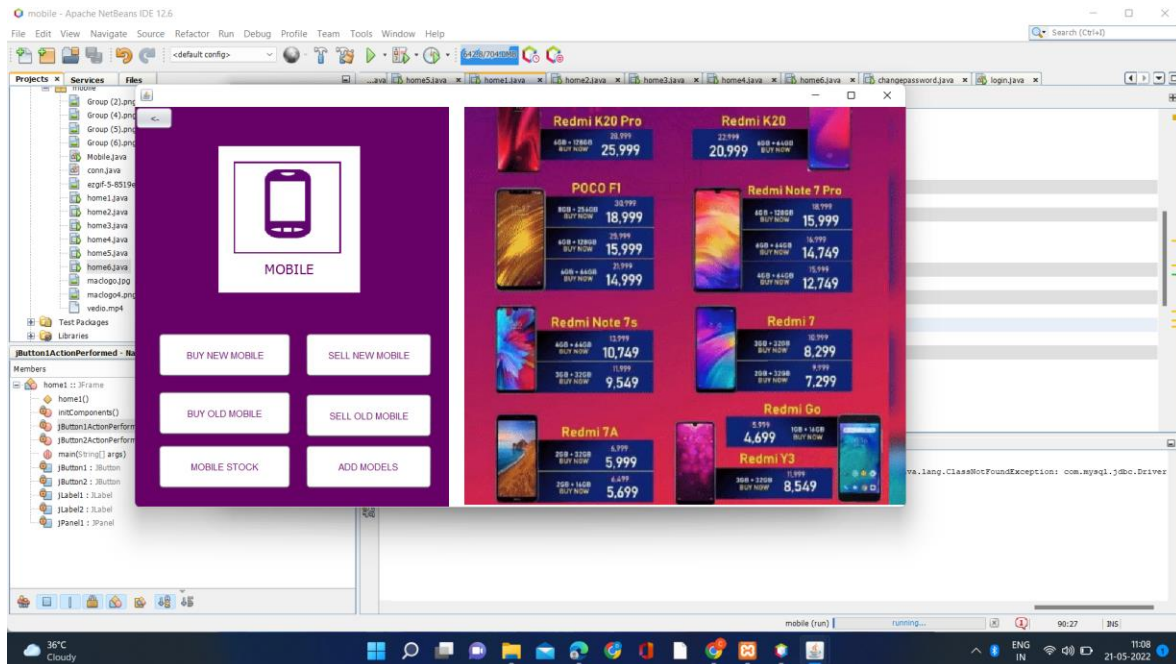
mobile - Apache NetBeans IDE 12.6

File Edit View Navigate Source Refactor Run Debug Profile Team Tools Window Help

<default config>

Search (Ctrl+I)

Projects × Services Files

...ava home5.java × home1.java × home2.java × home3.java × home4.java × home6.java × changepassword.java × login.java ×

mobile
Group (2).png
Group (4).png
Group (5).png
Group (6).png
Mobile.java
conn.java
ezgif-5-8519e
home1.java
home2.java
home3.java
home4.java
home5.java
home6.java
maclogo.jpg
maclogo4.png
vedio.mp4
Test Packages
Libraries

jButton1ActionPerformed - Na

Members

home1 :: JFrame
home1()
initComponents()
jButton1ActionPerform
jButton2ActionPerform
main(String[] args)
jButton1 : JButton
jButton2 : JButton
jLabel1 : JLabel
jLabel2 : JLabel
jPanel1 : JPanel

<-

MOBILE

BUY NEW MOBILE
SELL NEW MOBILE
BUY OLD MOBILE
SELL OLD MOBILE
MOBILE STOCK
ADD MODELS

Redmi K20 Pro
6GB + 128GB BUY NOW 28,999 25,999
Redmi K20
22,999 20,999 6GB + 64GB BUY NOW
POCO F1
8GB + 256GB BUY NOW 30,999 18,999
6GB + 128GB BUY NOW 25,999 15,999
6GB + 64GB BUY NOW 21,999 14,999
Redmi Note 7 Pro
6GB + 128GB BUY NOW 18,999 15,999
6GB + 64GB BUY NOW 16,999 14,749
4GB + 64GB BUY NOW 15,999 12,749
Redmi Note 7s
4GB + 64GB BUY NOW 12,999 10,749
3GB + 32GB BUY NOW 11,999 9,549
Redmi 7
3GB + 32GB BUY NOW 10,999 8,299
2GB + 32GB BUY NOW 9,999 7,299
Redmi Go
5,999 4,699 1GB + 16GB BUY NOW
Redmi 7A
2GB + 32GB BUY NOW 6,999 5,999
2GB + 16GB BUY NOW 6,499 5,699
Redmi Y3
3GB + 32GB BUY NOW 11,999 8,549

va.lang.ClassNotFoundException: com.mysql.jdbc.Driver

mobile (run) running... 90:27 INS

36°C Cloudy

ENG IN 11:08 21-05-2022